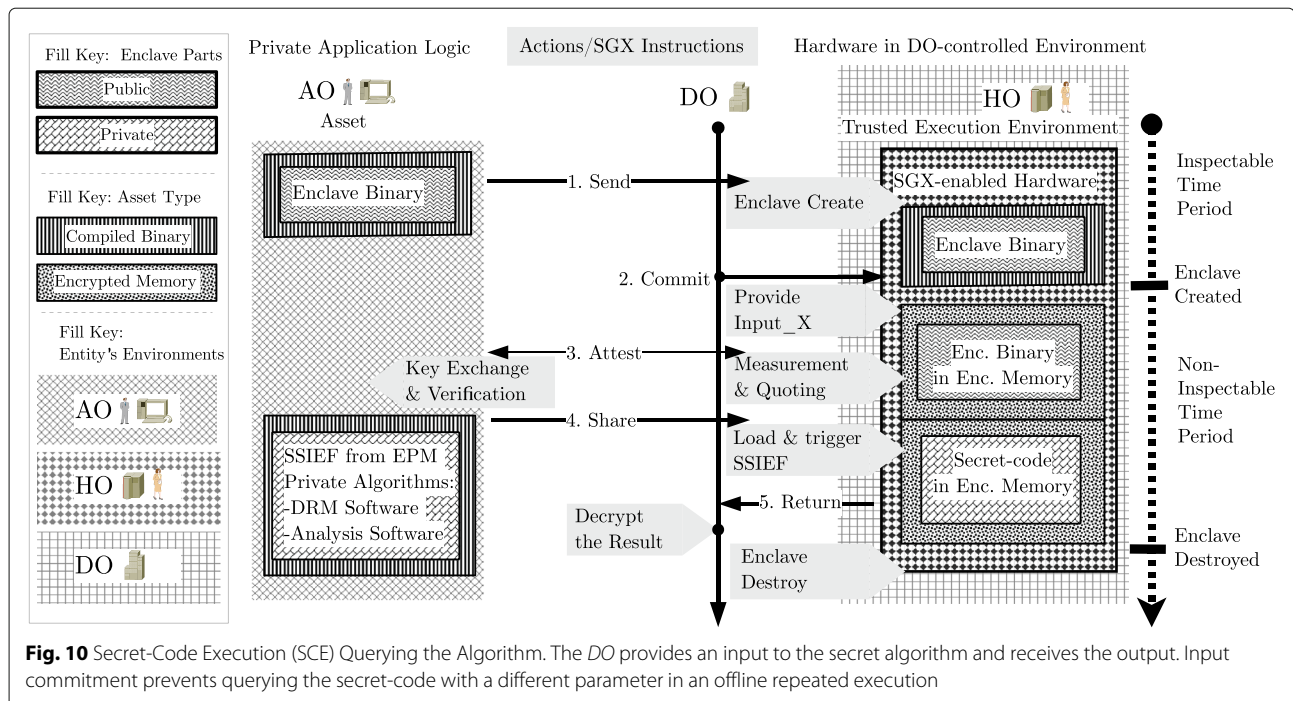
Fill Key: Enclave Parts

Public

Private

Fill Key: Asset Type

Compiled Binary

Encrypted Memory

Fill Key: Entity's Environments

AO

HO

DO

Private Application Logic

AO

Asset

Enclave Binary

SSIEF from EPM Private Algorithms: -DRM Software -Analysis Software

Actions/SGX Instructions

DO

1. Send

2. Commit

3. Attest

Key Exchange & Verification

4. Share

5. Return

Decrypt the Result

Enclave Create

Provide Input_X

Measurement & Quoting

Load & trigger SSIEF

Enclave Destroy

Hardware in DO-controlled Environment

HO

Trusted Execution Environment

SGX-enabled Hardware

Enclave Binary

Enc. Binary in Enc. Memory

Secret-code in Enc. Memory

Inspectable Time Period

Enclave Created

Non-Inspectable Time Period

Enclave Destroyed

**Fig. 10** Secret-Code Execution (SCE) Querying the Algorithm. The *DO* provides an input to the secret algorithm and receives the output. Input commitment prevents querying the secret-code with a different parameter in an offline repeated execution